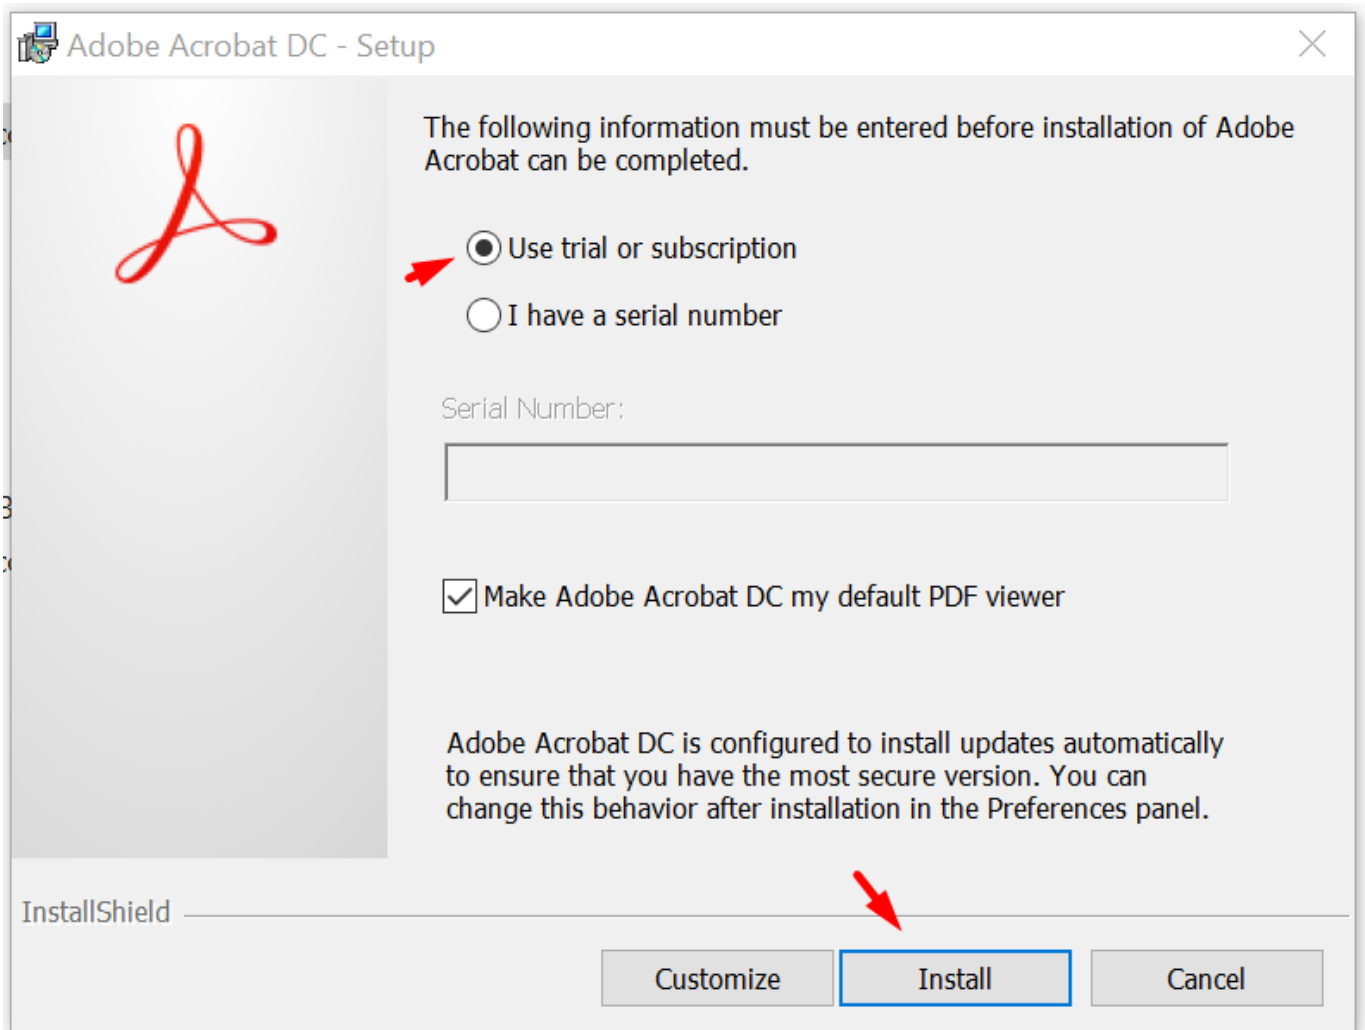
Adobe Acrobat DC - Setup

The following information must be entered before installation of Adobe Acrobat can be completed.

Use trial or subscription

I have a serial number

Serial Number:

Make Adobe Acrobat DC my default PDF viewer

Adobe Acrobat DC is configured to install updates automatically to ensure that you have the most secure version. You can change this behavior after installation in the Preferences panel.

InstallShield

Customize

Install

Cancel